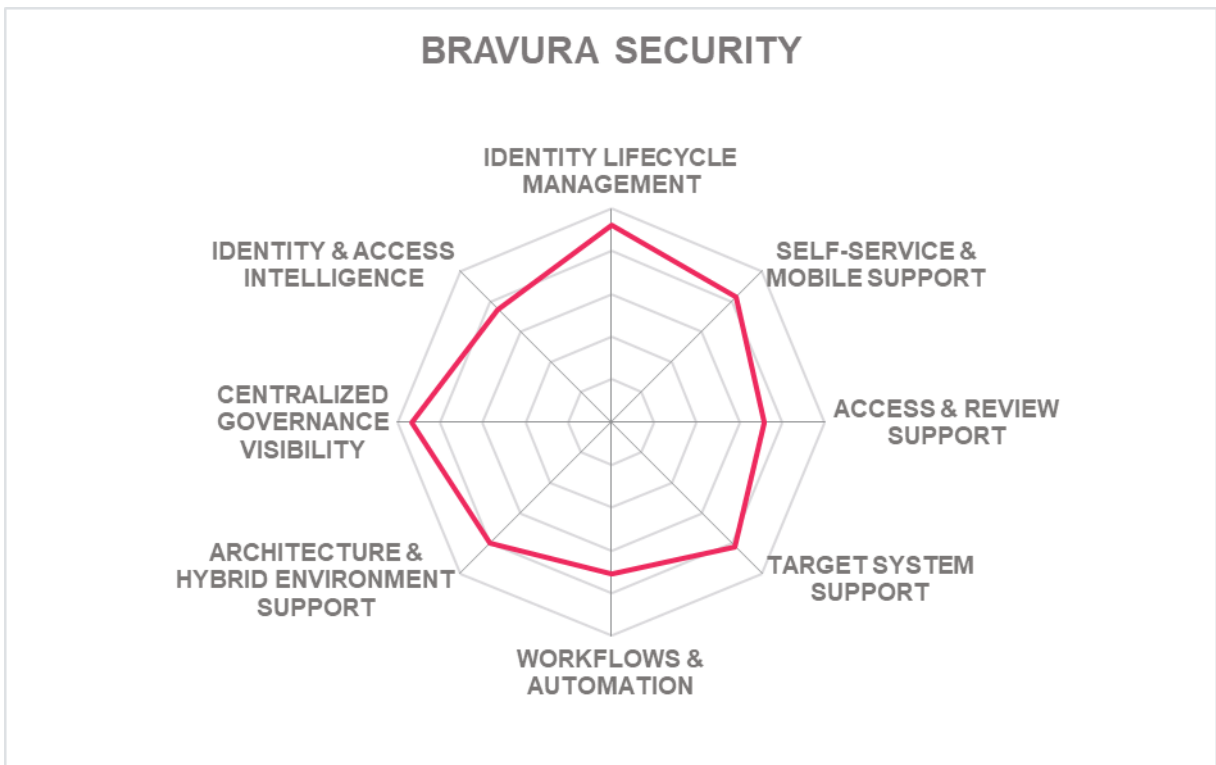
BRAVURA SECURITY

IDENTITY LIFECYCLE MANAGEMENT

SELF-SERVICE & MOBILE SUPPORT

ACCESS & REVIEW SUPPORT

TARGET SYSTEM SUPPORT

WORKFLOWS & AUTOMATION

ARCHITECTURE & HYBRID ENVIRONMENT SUPPORT

CENTRALIZED GOVERNANCE VISIBILITY

IDENTITY & ACCESS INTELLIGENCE